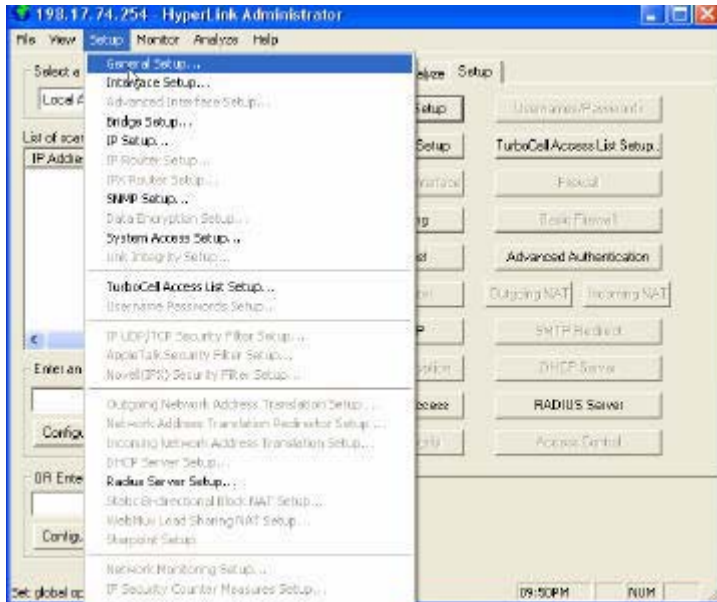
198.17.74.254 - HyperLink Administrator

File View Setup Monitor Analyze Help

Select a

Local A

List of scar

IP Addre

Enter an

Configu

OR Ente

Config.

Set global op

General Setup...
Interface Setup...
Advanced Interface Setup...
Bridge Setup...
IP Setup...
IP Router Setup...
IPX Router Setup...
SNMP Setup...
Data Encryption Setup...
System Access Setup...
Link Integrity Setup...
TurboCell Access List Setup...
Username Passwords Setup...
IP UDP/TCP Security Filter Setup...
AppleTalk Security Filter Setup...
Novell(IPX) Security Filter Setup...
Outgoing Network Address Translation Setup...
Network Address Translation Redirector Setup...
Incoming Network Address Translation Setup...
DHCP Server Setup...
Radius Server Setup...
Static Bi-directional Block NAT Setup...
WebMux Load Sharing NAT Setup...
Sharpoint Setup
Network Monitoring Setup...
IP Security Counter Measures Setup...

alyze Setup

Setup
Setup
terface
ng
st
ter
P
yption
ccess
urity

Usernames/Passwords
TurboCell Access List Setup..
Firewall
Basic Firewall
Advanced Authentication
Outgoing NAT
Incoming NAT
SMTP Redirect
DHCP Server
RADIUS Server
Access Control

09:50PM
NUM